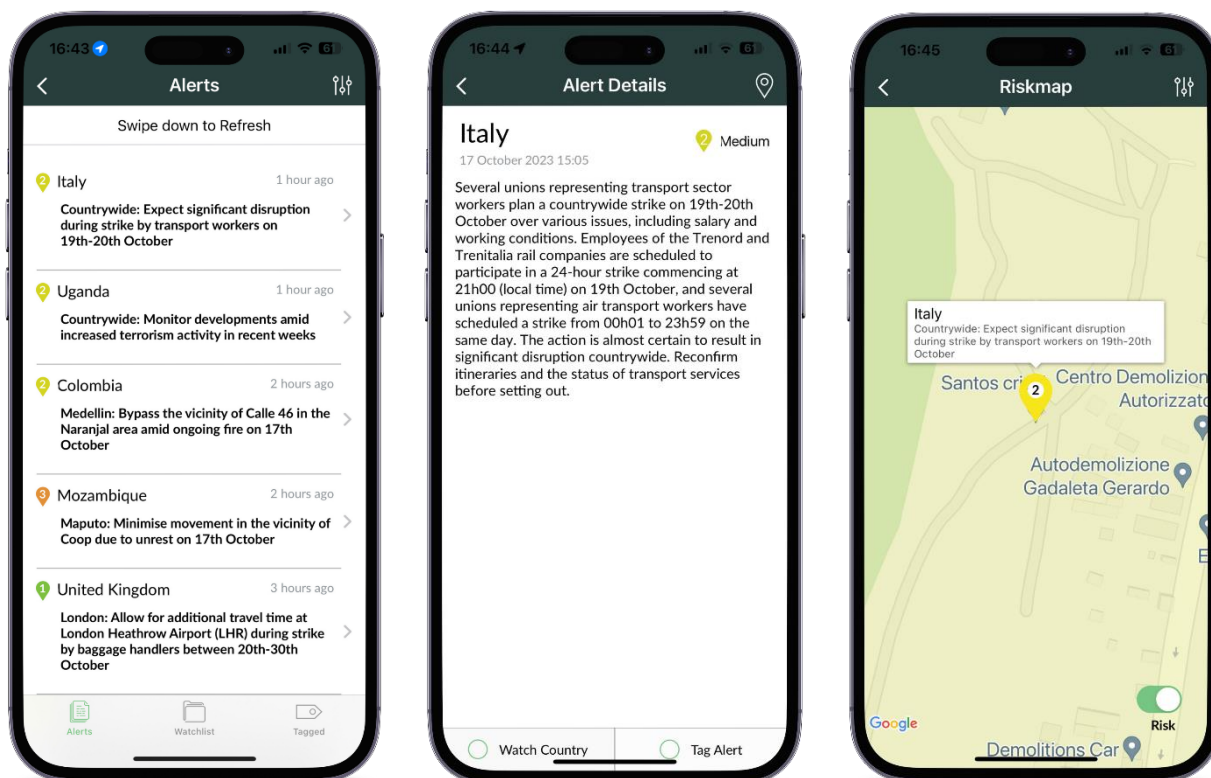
16:43

Alerts

Swipe down to Refresh

2 Italy 1 hour ago
Countrywide: Expect significant disruption during strike by transport workers on 19th-20th October

2 Uganda 1 hour ago
Countrywide: Monitor developments amid increased terrorism activity in recent weeks

2 Colombia 2 hours ago
Medellin: Bypass the vicinity of Calle 46 in the Naranjal area amid ongoing fire on 17th October

3 Mozambique 2 hours ago
Maputo: Minimise movement in the vicinity of Coop due to unrest on 17th October

1 United Kingdom 3 hours ago
London: Allow for additional travel time at London Heathrow Airport (LHR) during strike by baggage handlers between 20th-30th October

Alerts Watchlist Tagged

16:44

Alert Details

Italy
2 Medium
17 October 2023 15:05

Several unions representing transport sector workers plan a countrywide strike on 19th-20th October over various issues, including salary and working conditions. Employees of the Trenord and Trenitalia rail companies are scheduled to participate in a 24-hour strike commencing at 21h00 (local time) on 19th October, and several unions representing air transport workers have scheduled a strike from 00h01 to 23h59 on the same day. The action is almost certain to result in significant disruption countrywide. Reconfirm itineraries and the status of transport services before setting out.

Watch Country Tag Alert

16:45

Riskmap

Italy
Countrywide: Expect significant disruption during strike by transport workers on 19th-20th October

Santos cri 2 Centro Demolizion Autorizzato
Autodemolizione Gadaleta Gerardo
E
Google
Risk
Demolitions Car